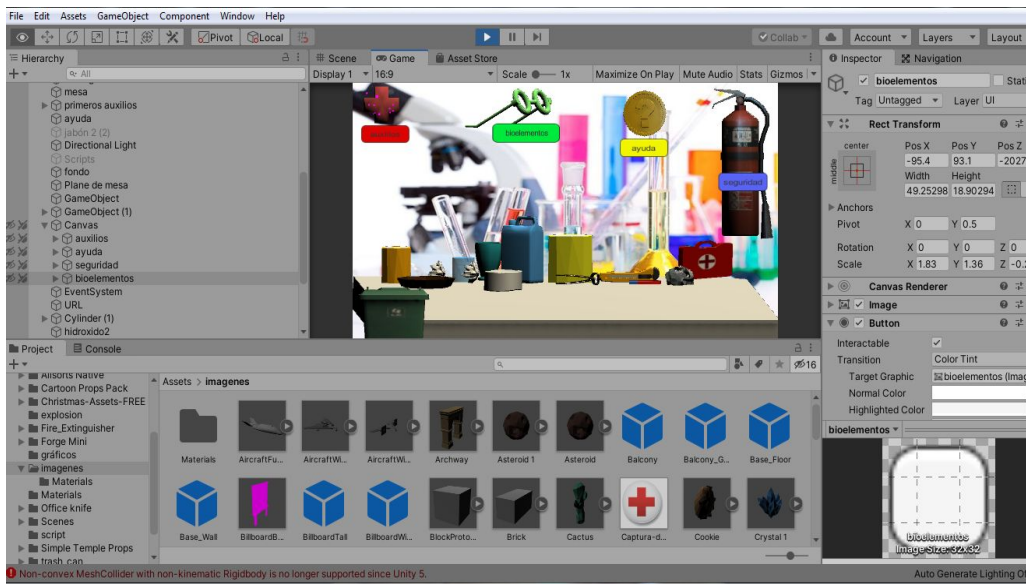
File Edit Assets GameObject Component Window Help

Pivot Local

Collab

Account Layers Layout

Hierarchy

All

mesa
primeros auxilios
ayuda
jabón 2 (2)
Directional Light
Scripts
fondo
Plane de mesa
GameObject
GameObject (1)
Canvas
auxilios
ayuda
seguridad
bioelementos
EventSystem
URL
Cylinder (1)
hidroxido2

Scene Game Asset Store

Display 1 16:9 Scale 1x Maximize On Play Mute Audio Stats Gizmos

auxilios
bioelementos
ayuda
seguridad

Inspector Navigation

bioelementos Stati

Tag Untagged Layer UI

Rect Transform

center Pos X Pos Y Pos Z
middle -95.4 93.1 -2027
Width Height
49.25298 18.90294

Anchors
Pivot X 0 Y 0.5
Rotation X 0 Y 0 Z 0
Scale X 1.83 Y 1.36 Z -0.2

Canvas Renderer
Image
Button

Interactable
Transition Color Tint
Target Graphic bioelementos (Imag
Normal Color
Highlighted Color

bioelementos

bioelementos
Image Size: 32x32

Project Console

Allsorts Native
Cartoon Props Pack
Christmas-Assets-FREE
explosion
Fire_Extinguisher
Forge Mini
gráficos
imagenes
Materials
Materials
Office knife
Scenes
script
Simple Temple Props
trash can

Assets > imagenes

16

Materials AircraftFu... AircraftWi... AircraftWi... Archway Asteroid 1 Asteroid Balcony Balcony_G... Base_Floor
Base_Wall BillboardB... BillboardTall BillboardWi... BlockProto... Brick Cactus Captura-d... Cookie Crystal 1

Non-convex MeshCollider with non-kinematic Rigidbody is no longer supported since Unity 5.

Auto Generate Lighting Off